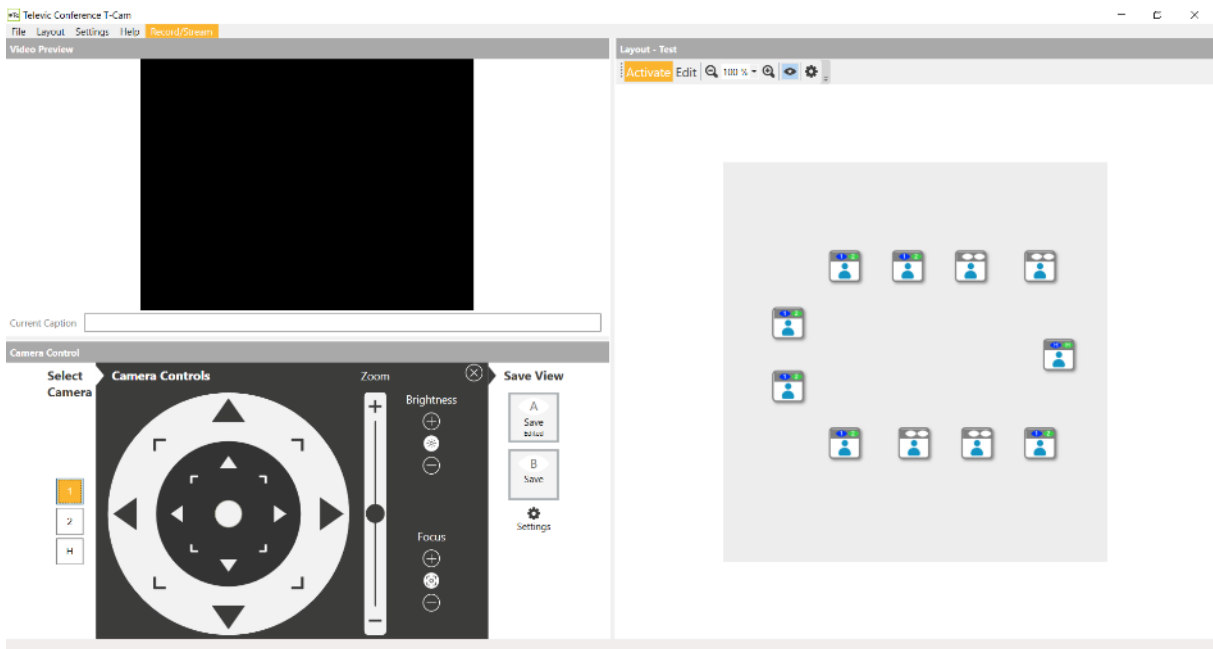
Televic Conference T-Cam

File Layout Settings Help Record/Stream

Video Preview

Current Caption

Camera Control

Select Camera

1
2
H

Camera Controls

Zoom

+

−

Brightness

Focus

Save View

A
Save
Edited

B
Save

Settings

Layout - Test

Activate Edit 100 %